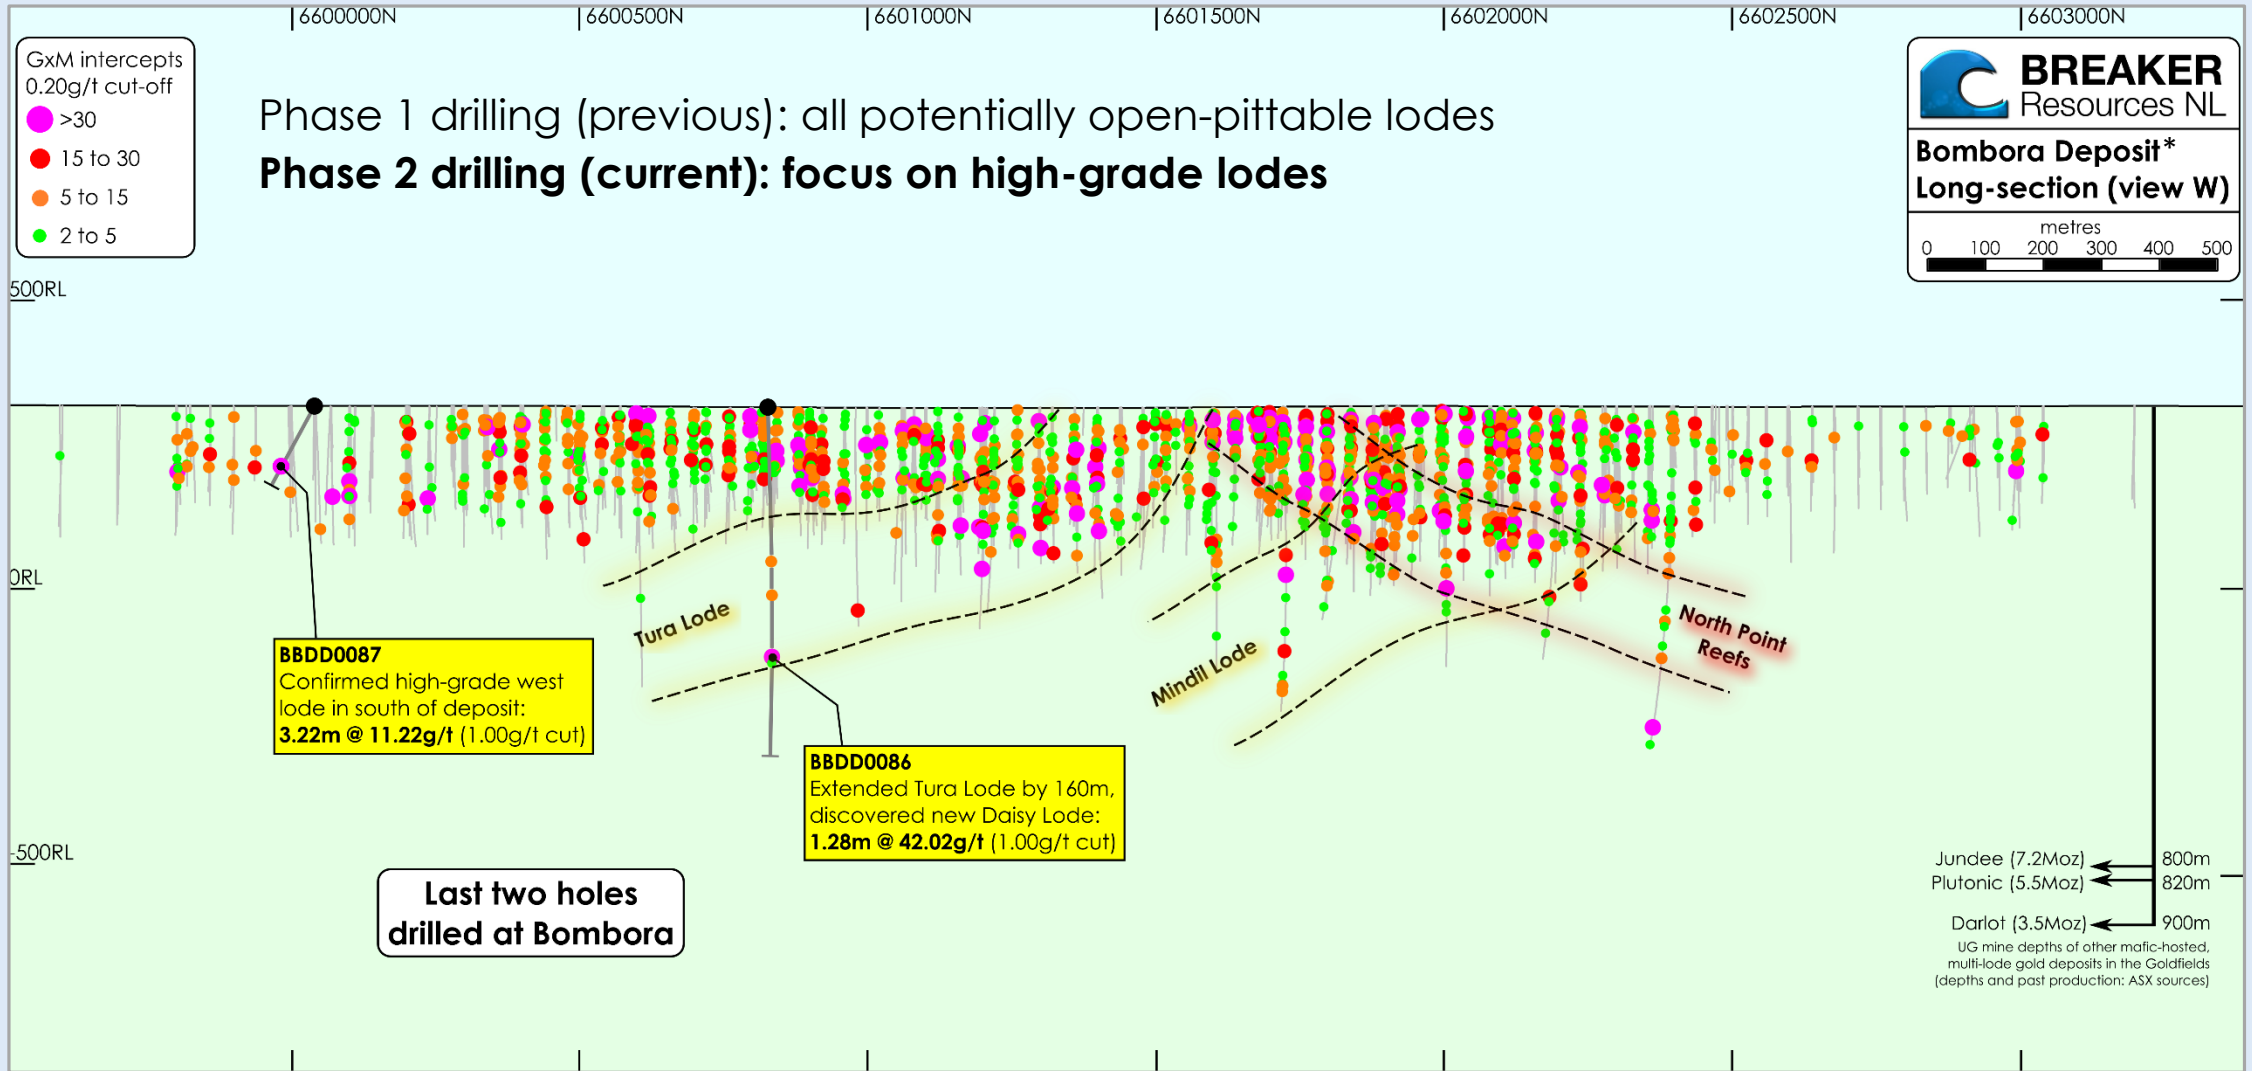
6600000N 6600500N 6601000N 6601500N 6602000N 6602500N 6603000N

GxM intercepts
0.20g/t cut-off
>30
15 to 30
5 to 15
2 to 5

Phase 1 drilling (previous): all potentially open-pittable lodes
**Phase 2 drilling (current): focus on high-grade lodes**

BREAKER
Resources NL
**Bombora Deposit***
**Long-section (view W)**
metres
0 100 200 300 400 500

500RL

0RL

-500RL

Tura Lode

Mindil Lode

North Point Reefs

**BBDD0087**
Confirmed high-grade west lode in south of deposit:
**3.22m @ 11.22g/t** (1.00g/t cut)

**BBDD0086**
Extended Tura Lode by 160m, discovered new Daisy Lode:
**1.28m @ 42.02g/t** (1.00g/t cut)

**Last two holes drilled at Bombora**

Jundee (7.2Moz) 800m
Plutonic (5.5Moz) 820m
Darlot (3.5Moz) 900m
UG mine depths of other mafic-hosted, multi-lode gold deposits in the Goldfields (depths and past production: ASX sources)